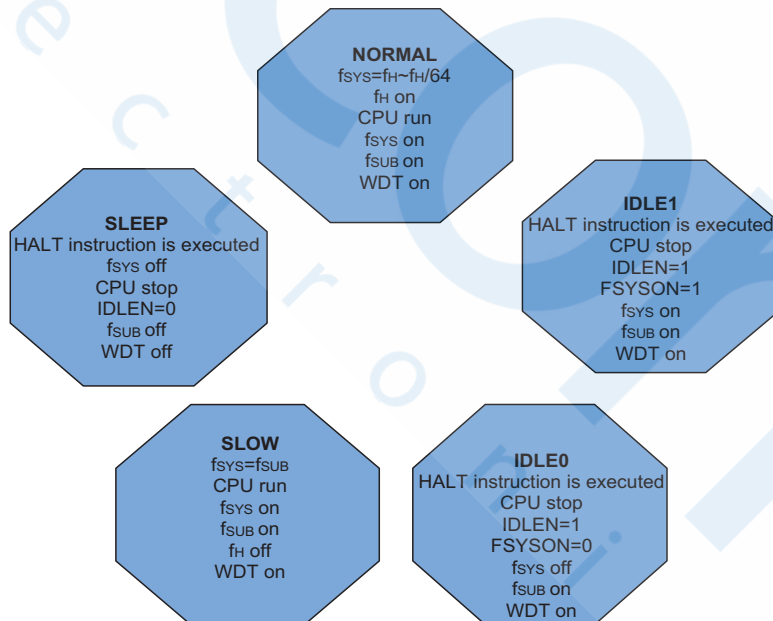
NORMAL
$f_{SYS}=f_H\sim f_H/64$
$f_H$ on
CPU run
$f_{SYS}$ on
$f_{SUB}$ on
WDT on

SLEEP
HALT instruction is executed
$f_{SYS}$ off
CPU stop
IDLEN=0
$f_{SUB}$ off
WDT off

IDLE1
HALT instruction is executed
CPU stop
IDLEN=1
FSYSON=1
$f_{SYS}$ on
$f_{SUB}$ on
WDT on

SLOW
$f_{SYS}=f_{SUB}$
CPU run
$f_{SYS}$ on
$f_{SUB}$ on
$f_H$ off
WDT on

IDLE0
HALT instruction is executed
CPU stop
IDLEN=1
FSYSON=0
$f_{SYS}$ off
$f_{SUB}$ on
WDT on